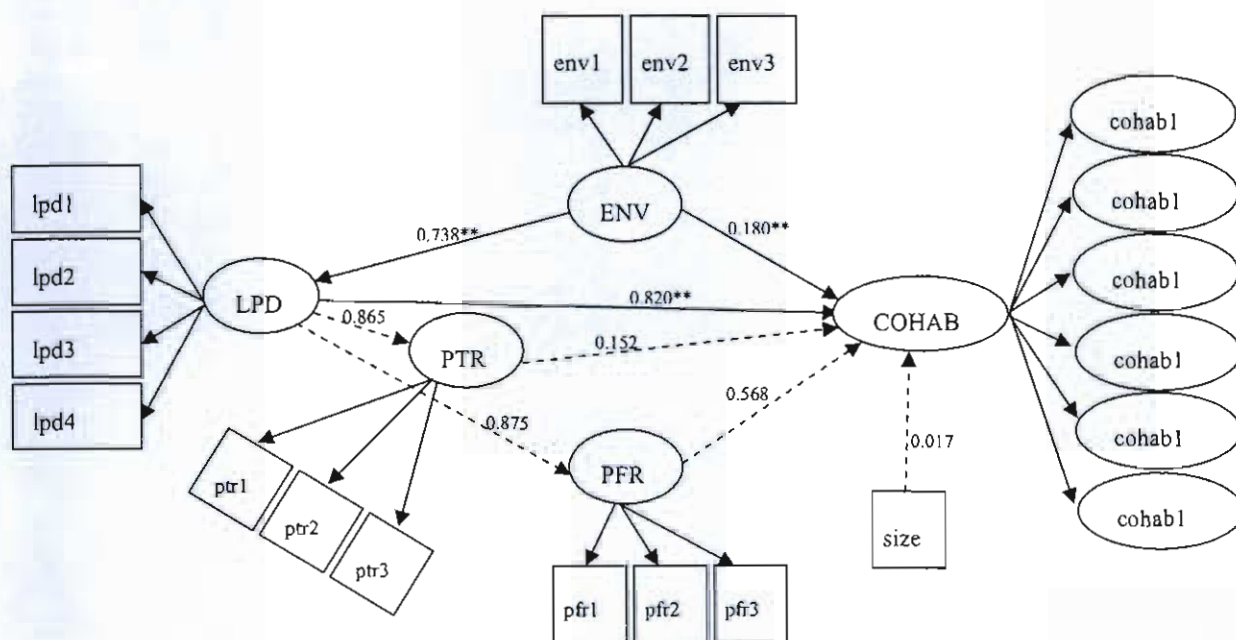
env1 env2 env3

ENV

lpd1

lpd2

lpd3

lpd4

LPD

0.738**

0.180**

0.820**

0.865

PTR

0.152

COHAB

cohab1

cohab1

cohab1

cohab1

cohab1

cohab1

0.568

0.875

0.017

PFR

ptr1

ptr2

ptr3

size

pfr1 pfr2 pfr3